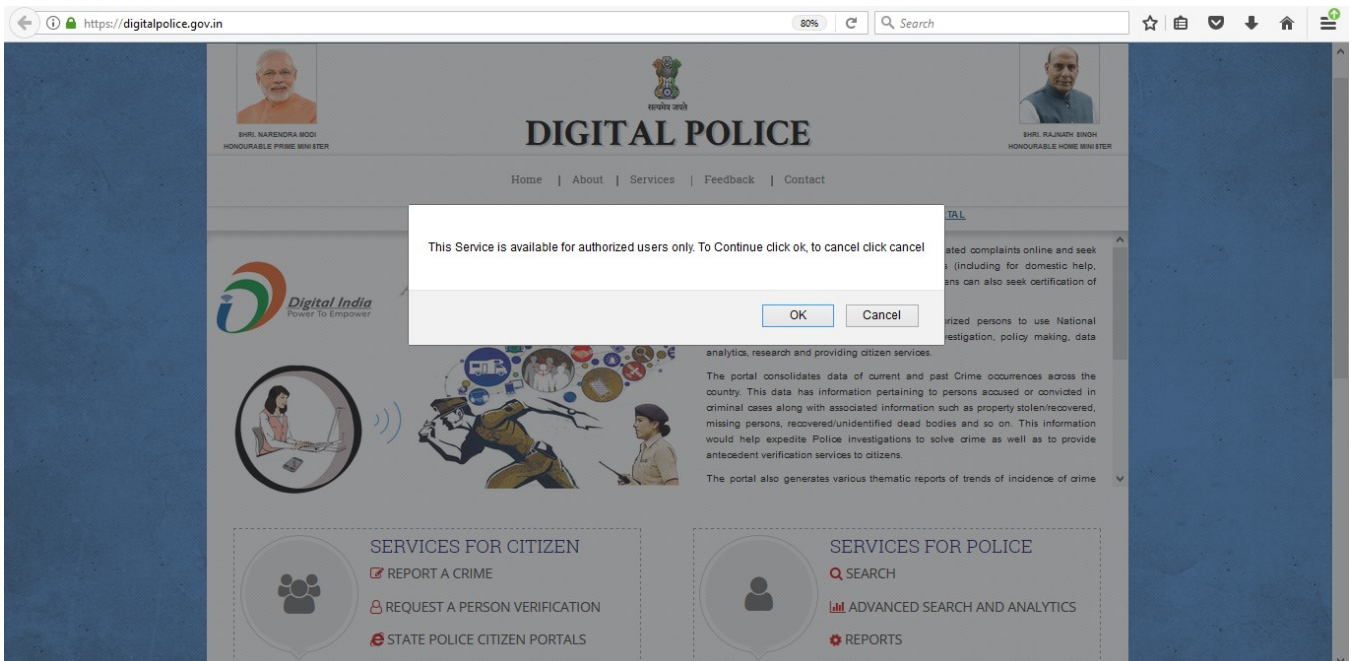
https://digitalpolice.gov.in 80% Search

SHRI. NARENDRA MODI
HONOURABLE PRIME MINISTER

सत्यमेव जयते

DIGITAL POLICE

SHRI. RAJNATH SINGH
HONOURABLE HOME MINISTER

Home | About | Services | Feedback | Contact

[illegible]TAL

This Service is available for authorized users only. To Continue click ok, to cancel click cancel

OK Cancel

Digital India
Power To Empower

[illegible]ated complaints online and seek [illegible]s (including for domestic help, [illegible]ens can also seek certification of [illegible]

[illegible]orized persons to use National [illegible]estigation, policy making, data analytics, research and providing citizen services.

The portal consolidates data of current and past Crime occurrences across the country. This data has information pertaining to persons accused or convicted in criminal cases along with associated information such as property stolen/recovered, missing persons, recovered/unidentified dead bodies and so on. This information would help expedite Police investigations to solve crime as well as to provide antecedent verification services to citizens.

The portal also generates various thematic reports of trends of incidence of crime

SERVICES FOR CITIZEN
REPORT A CRIME
REQUEST A PERSON VERIFICATION
STATE POLICE CITIZEN PORTALS

SERVICES FOR POLICE
SEARCH
ADVANCED SEARCH AND ANALYTICS
REPORTS